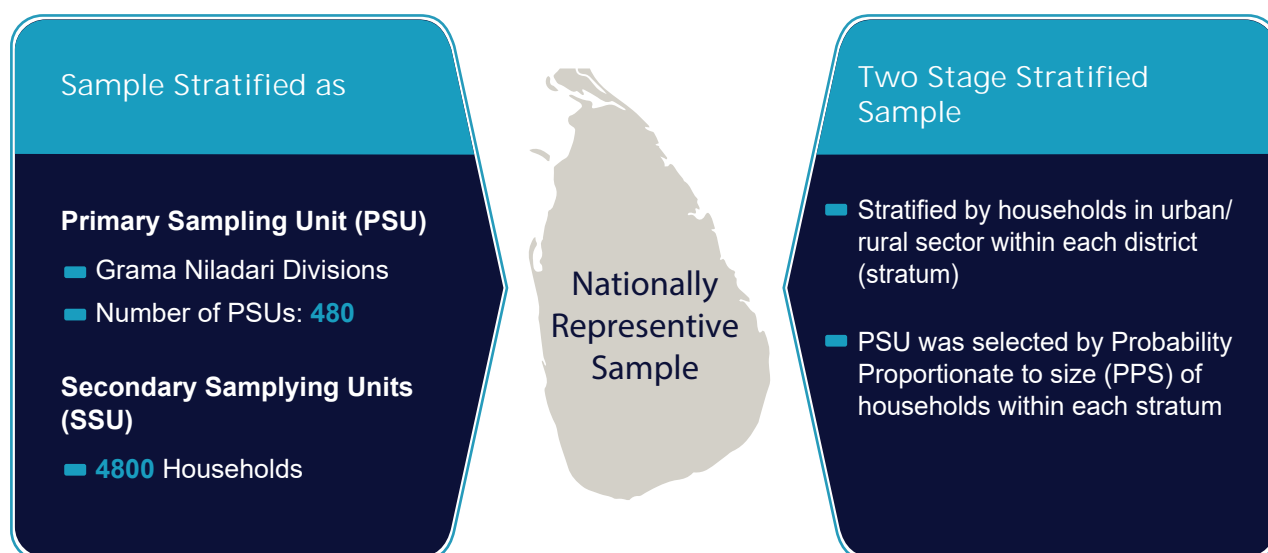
Sample Stratified as

Primary Sampling Unit (PSU)

Grama Niladari Divisions

Number of PSUs: 480

Secondary Samplying Units (SSU)

4800 Households

Nationally Representive Sample

Two Stage Stratified Sample

Stratified by households in urban/ rural sector within each district (stratum)

PSU was selected by Probability Proportionate to size (PPS) of households within each stratum